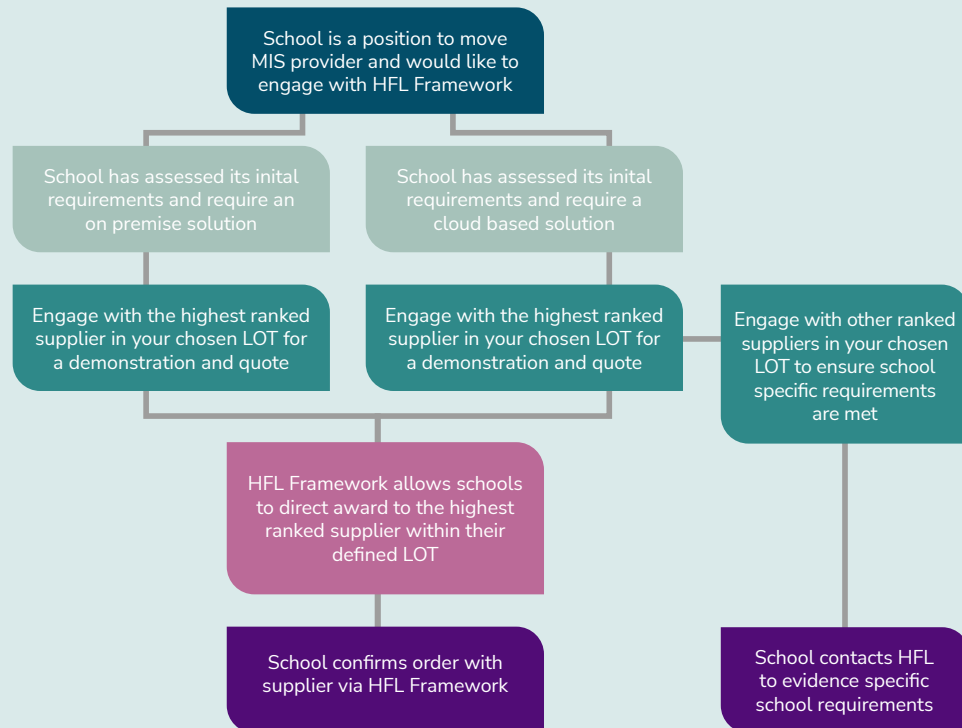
School is a position to move MIS provider and would like to engage with HFL Framework

School has assessed its inital requirements and require an on premise solution

School has assessed its inital requirements and require a cloud based solution

Engage with the highest ranked supplier in your chosen LOT for a demonstration and quote

Engage with the highest ranked supplier in your chosen LOT for a demonstration and quote

Engage with other ranked suppliers in your chosen LOT to ensure school specific requirements are met

HFL Framework allows schools to direct award to the highest ranked supplier within their defined LOT

School confirms order with supplier via HFL Framework

School contacts HFL to evidence specific school requirements